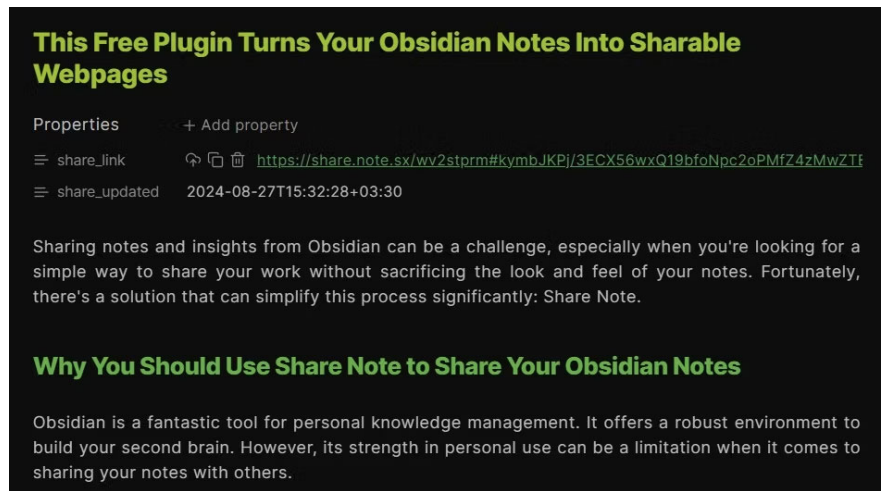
This Free Plugin Turns Your Obsidian Notes Into Sharable Webpages

Properties + Add property

share_link https://share.note.sx/wv2stprm#kymbJKPj/3ECX56wxQ19bfoNpc2oPMfZ4zMwZTE

share_updated 2024-08-27T15:32:28+03:30

Sharing notes and insights from Obsidian can be a challenge, especially when you're looking for a simple way to share your work without sacrificing the look and feel of your notes. Fortunately, there's a solution that can simplify this process significantly: Share Note.

Why You Should Use Share Note to Share Your Obsidian Notes

Obsidian is a fantastic tool for personal knowledge management. It offers a robust environment to build your second brain. However, its strength in personal use can be a limitation when it comes to sharing your notes with others.